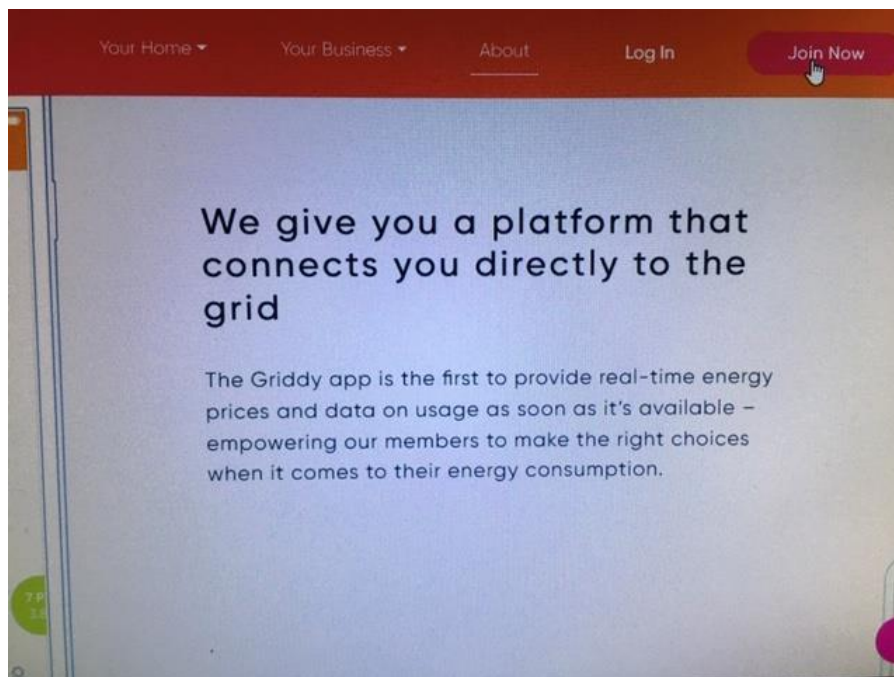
Your Home ▾ Your Business ▾ About Log In Join Now

We give you a platform that connects you directly to the grid

The Griddy app is the first to provide real-time energy prices and data on usage as soon as it's available – empowering our members to make the right choices when it comes to their energy consumption.

7 P
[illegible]